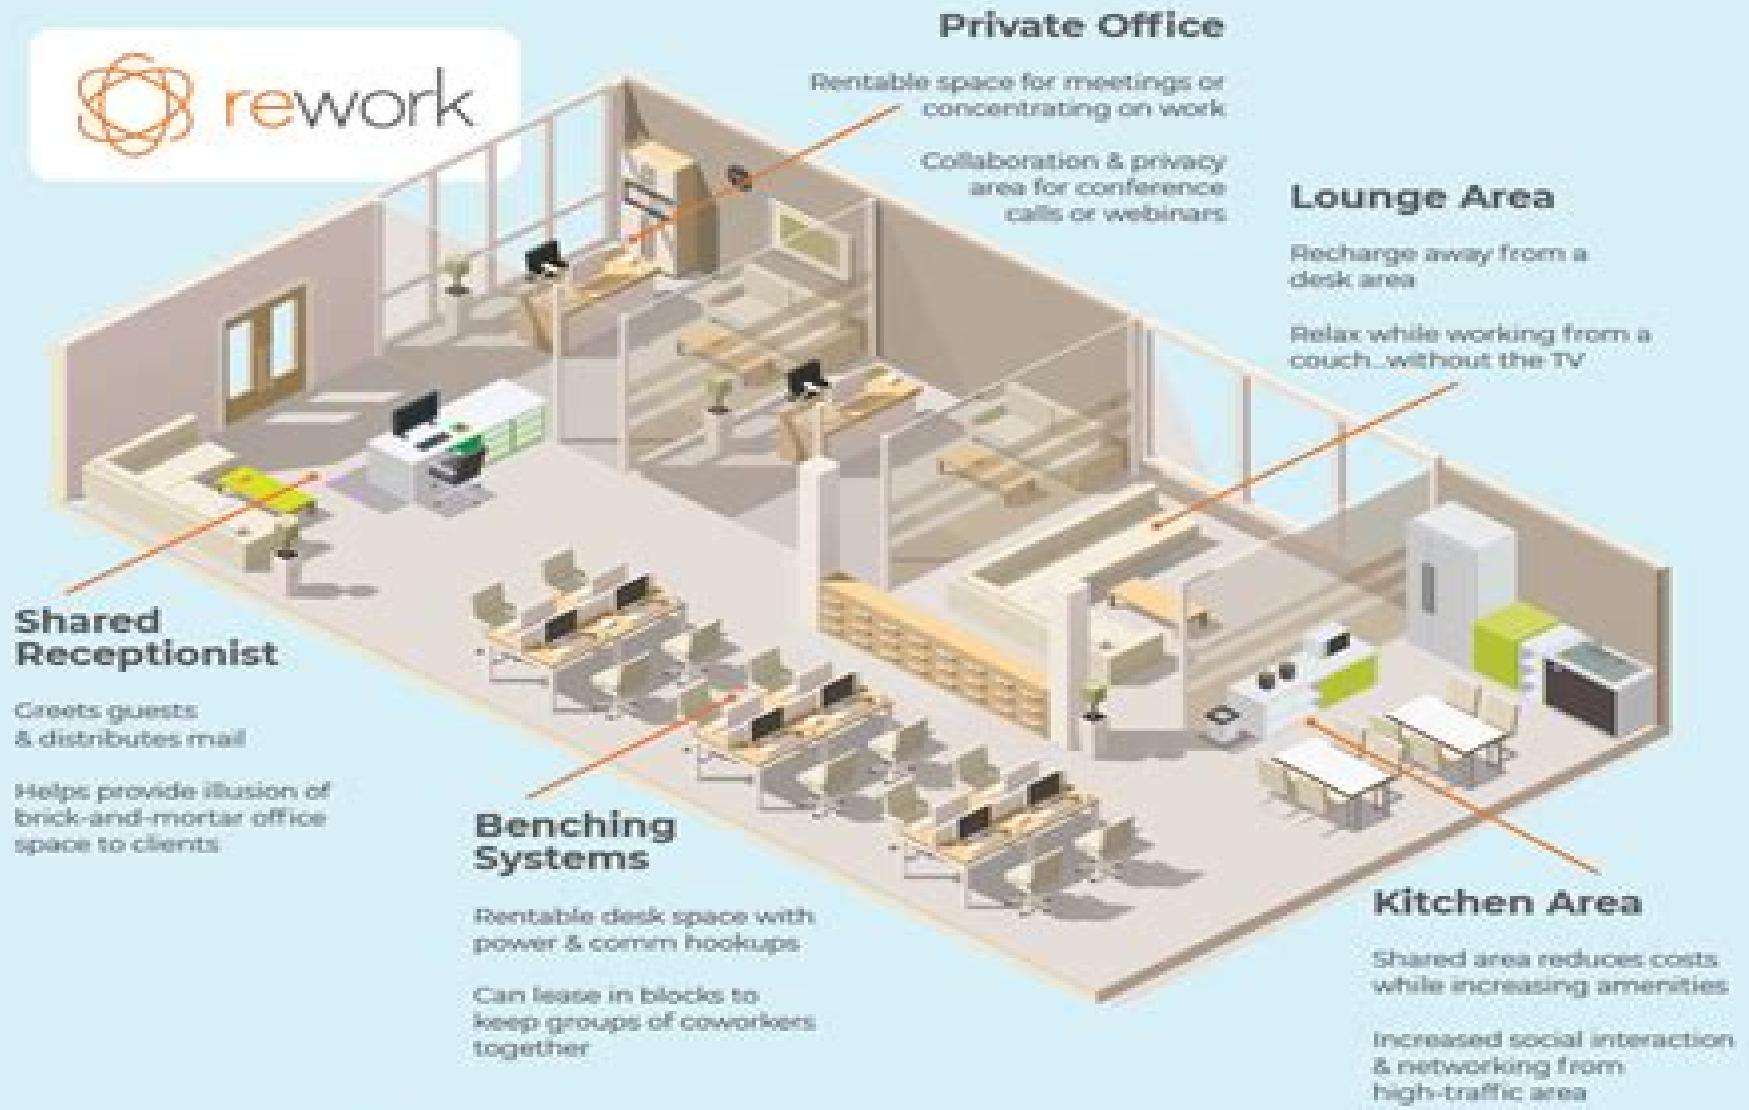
rework

Private Office

Rentable space for meetings or concentrating on work

Collaboration & privacy area for conference calls or webinars

Lounge Area

Recharge away from a desk area

Relax while working from a couch...without the TV

Shared Receptionist

Greets guests & distributes mail

Helps provide illusion of brick-and-mortar office space to clients

Benching Systems

Rentable desk space with power & comm hookups

Can lease in blocks to keep groups of coworkers together

Kitchen Area

Shared area reduces costs while increasing amenities

Increased social interaction & networking from high-traffic area